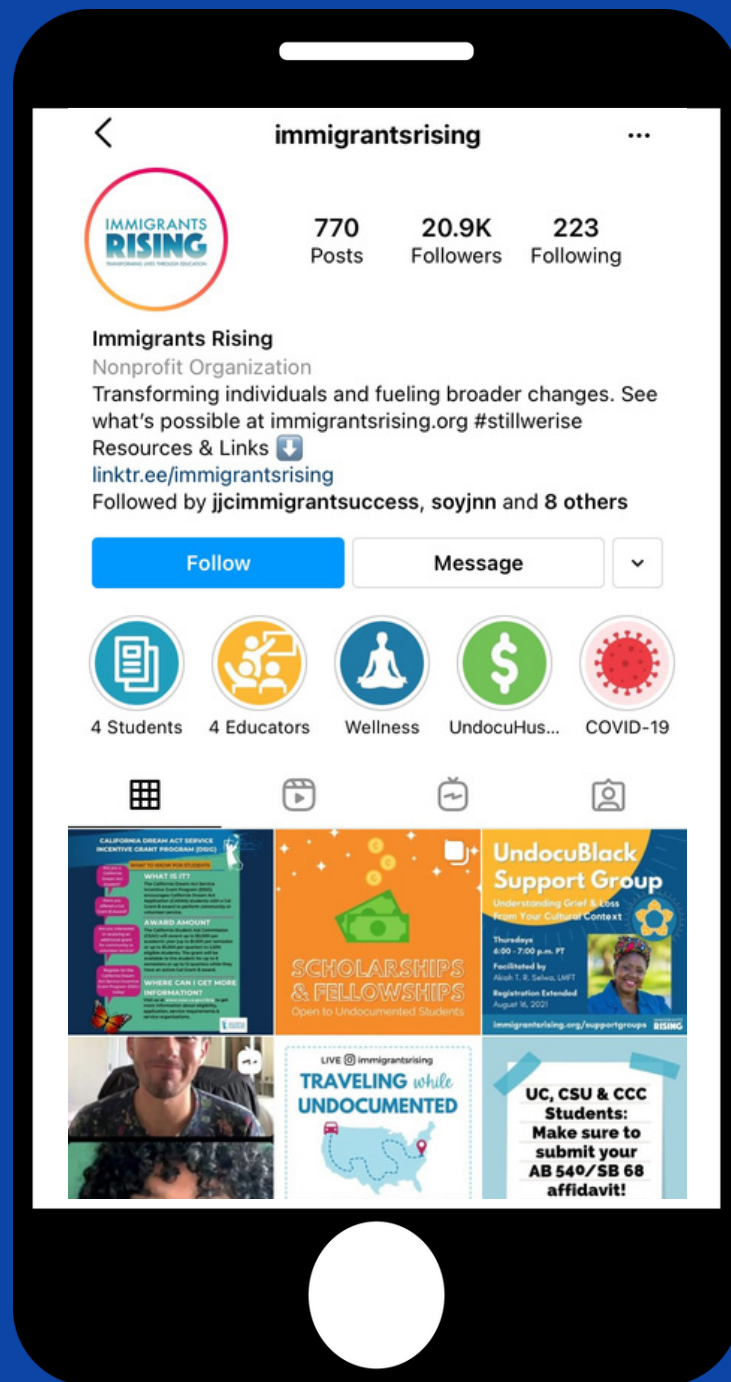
immigrantsrising

IMMIGRANTS RISING
TRANSFORMING LIVES THROUGH EDUCATION

770
Posts

20.9K
Followers

223
Following

Immigrants Rising
Nonprofit Organization
Transforming individuals and fueling broader changes. See what's possible at immigrantsrising.org #stillwerise
Resources & Links ⬇️
linktr.ee/immigrantsrising
Followed by jjcimmigrantsuccess, soyjnn and 8 others

Follow
Message

4 Students
4 Educators
Wellness
UndocuHus...
COVID-19

CALIFORNIA DREAM ACT SERVICE INCENTIVE GRANT PROGRAM (DSIG)
WHAT TO KNOW FOR STUDENTS
WHAT IS IT?
AWARD AMOUNT
WHERE CAN I GET MORE INFORMATION?

SCHOLARSHIPS & FELLOWSHIPS
Open to Undocumented Students

UndocuBlack Support Group
Understanding Grief & Loss From Your Cultural Context
Thursdays
6:00 - 7:00 p.m. PT
Facilitated by
Akoah T. R. Selwa, LMFT
Registration Extended
August 16, 2021
immigrantsrising.org/supportgroups
IMMIGRANTS RISING

LIVE immigrantsrising
TRAVELING while UNDOCUMENTED

UC, CSU & CCC Students:
Make sure to submit your AB 540/SB 68 affidavit!